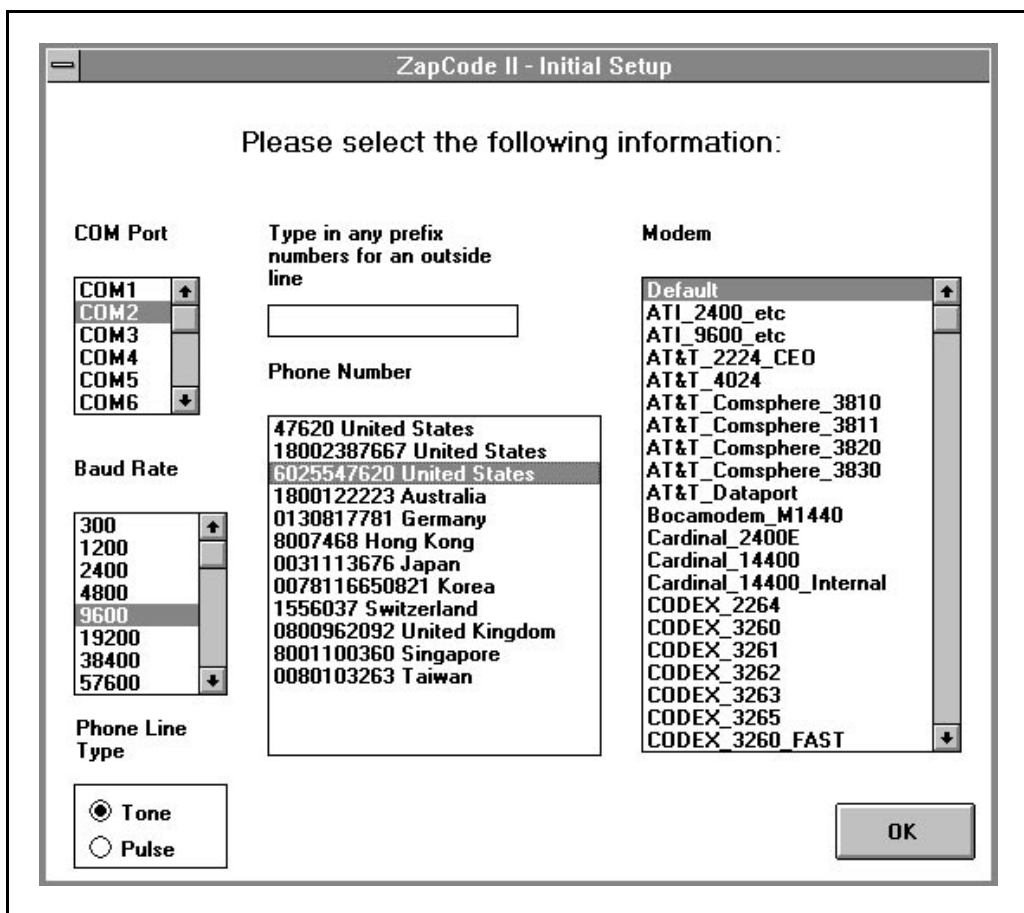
ZapCode II - Initial Setup

Please select the following information:

COM Port

COM1
COM2
COM3
COM4
COM5
COM6

Baud Rate

300
1200
2400
4800
9600
19200
38400
57600

Phone Line Type

Tone
Pulse

Type in any prefix numbers for an outside line

Phone Number

47620 United States
18002387667 United States
6025547620 United States
1800122223 Australia
0130817781 Germany
8007468 Hong Kong
0031113676 Japan
0078116650821 Korea
1556037 Switzerland
0800962092 United Kingdom
8001100360 Singapore
0080103263 Taiwan

Modem

Default
ATI_2400_etc
ATI_9600_etc
AT&T_2224_CEO
AT&T_4024
AT&T_Comsphere_3810
AT&T_Comsphere_3811
AT&T_Comsphere_3820
AT&T_Comsphere_3830
AT&T_Dataport
Bocamodem_M1440
Cardinal_2400E
Cardinal_14400
Cardinal_14400_Internal
CODEX_2264
CODEX_3260
CODEX_3261
CODEX_3262
CODEX_3263
CODEX_3265
CODEX_3260_FAST

OK